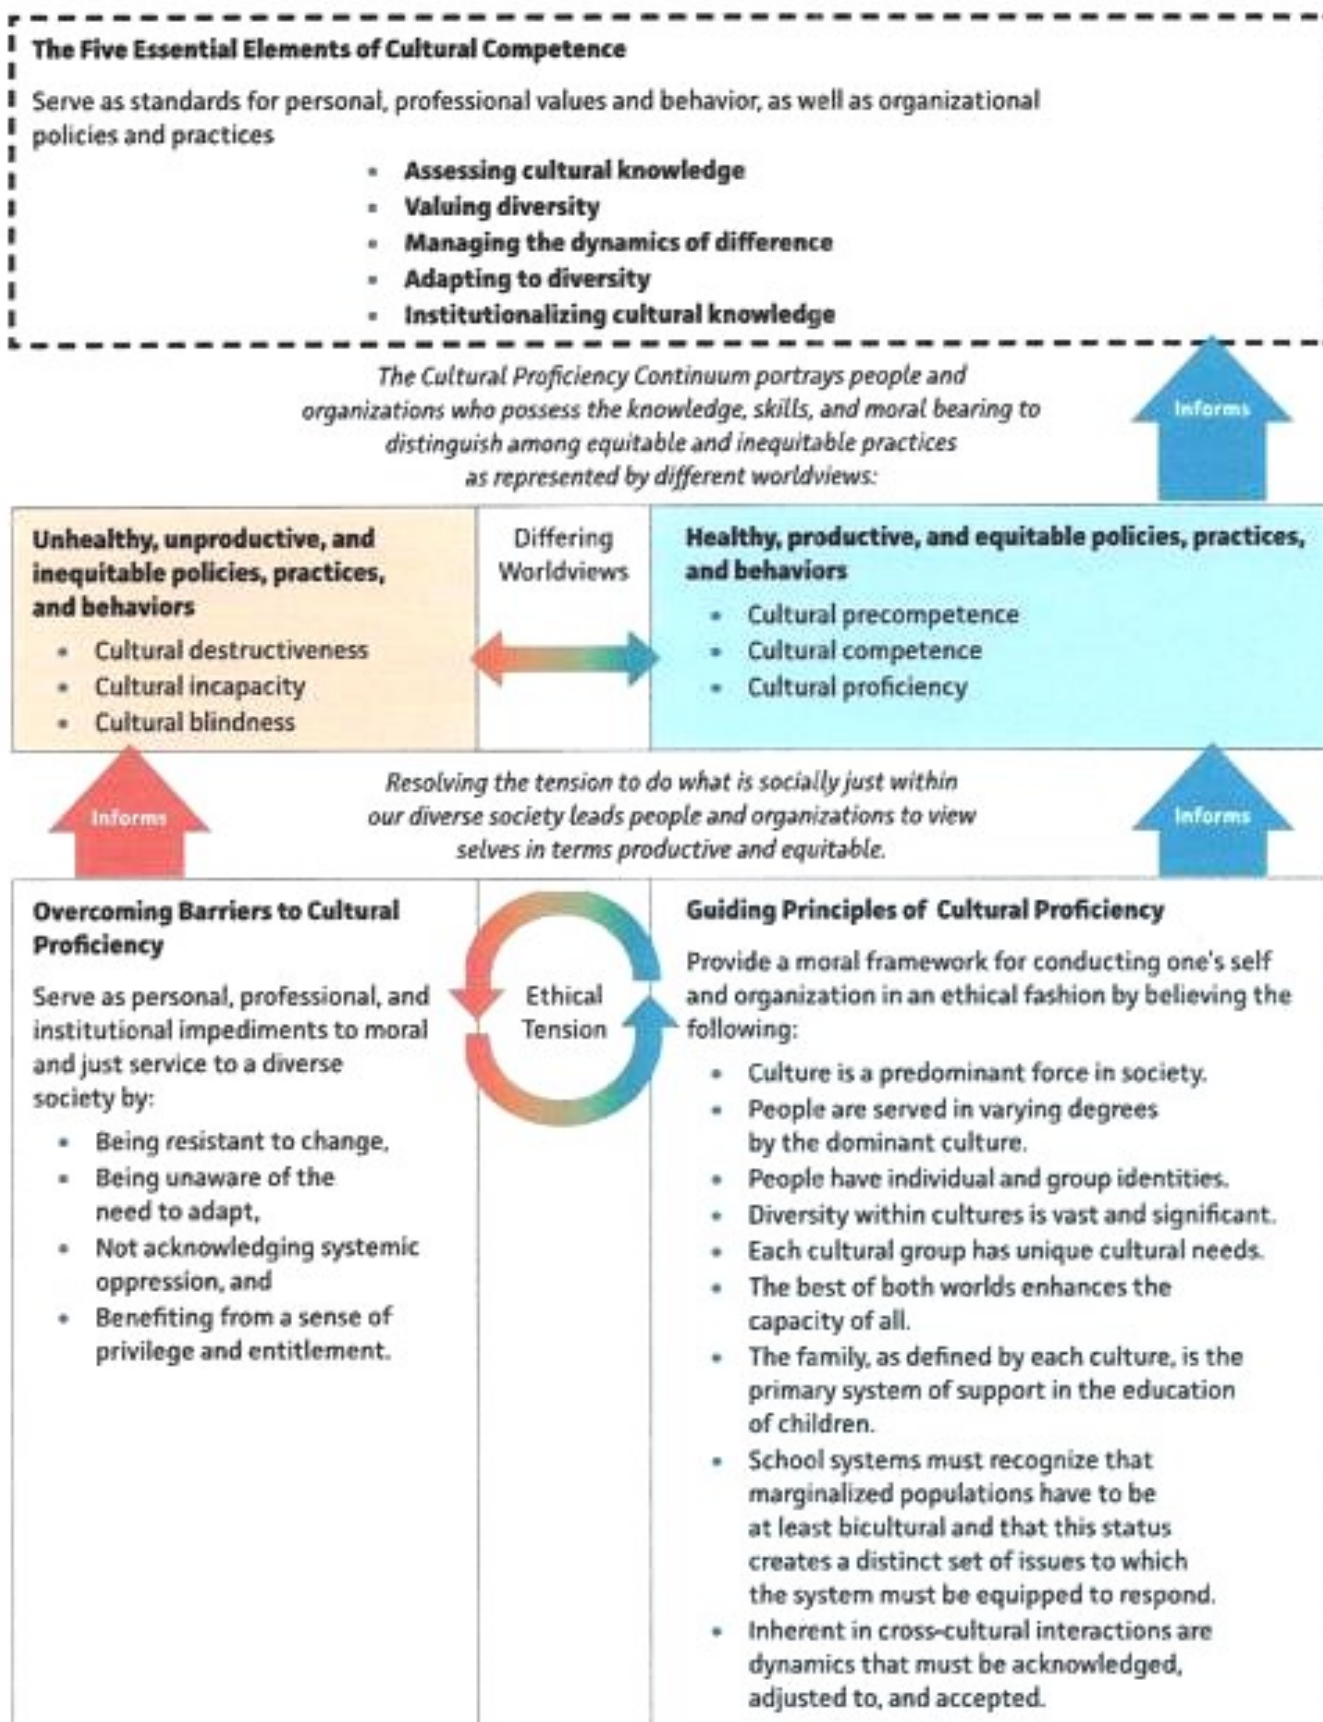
**The Five Essential Elements of Cultural Competence**

Serve as standards for personal, professional values and behavior, as well as organizational policies and practices

- **Assessing cultural knowledge**
- **Valuing diversity**
- **Managing the dynamics of difference**
- **Adapting to diversity**
- **Institutionalizing cultural knowledge**

*The Cultural Proficiency Continuum portrays people and organizations who possess the knowledge, skills, and moral bearing to distinguish among equitable and inequitable practices as represented by different worldviews:*

Informs

**Unhealthy, unproductive, and inequitable policies, practices, and behaviors**
- Cultural destructiveness
- Cultural incapacity
- Cultural blindness

Differing Worldviews

**Healthy, productive, and equitable policies, practices, and behaviors**
- Cultural precompetence
- Cultural competence
- Cultural proficiency

Informs

*Resolving the tension to do what is socially just within our diverse society leads people and organizations to view selves in terms productive and equitable.*

Informs

**Overcoming Barriers to Cultural Proficiency**

Serve as personal, professional, and institutional impediments to moral and just service to a diverse society by:
- Being resistant to change,
- Being unaware of the need to adapt,
- Not acknowledging systemic oppression, and
- Benefiting from a sense of privilege and entitlement.

Ethical Tension

**Guiding Principles of Cultural Proficiency**

Provide a moral framework for conducting one's self and organization in an ethical fashion by believing the following:
- Culture is a predominant force in society.
- People are served in varying degrees by the dominant culture.
- People have individual and group identities.
- Diversity within cultures is vast and significant.
- Each cultural group has unique cultural needs.
- The best of both worlds enhances the capacity of all.
- The family, as defined by each culture, is the primary system of support in the education of children.
- School systems must recognize that marginalized populations have to be at least bicultural and that this status creates a distinct set of issues to which the system must be equipped to respond.
- Inherent in cross-cultural interactions are dynamics that must be acknowledged, adjusted to, and accepted.